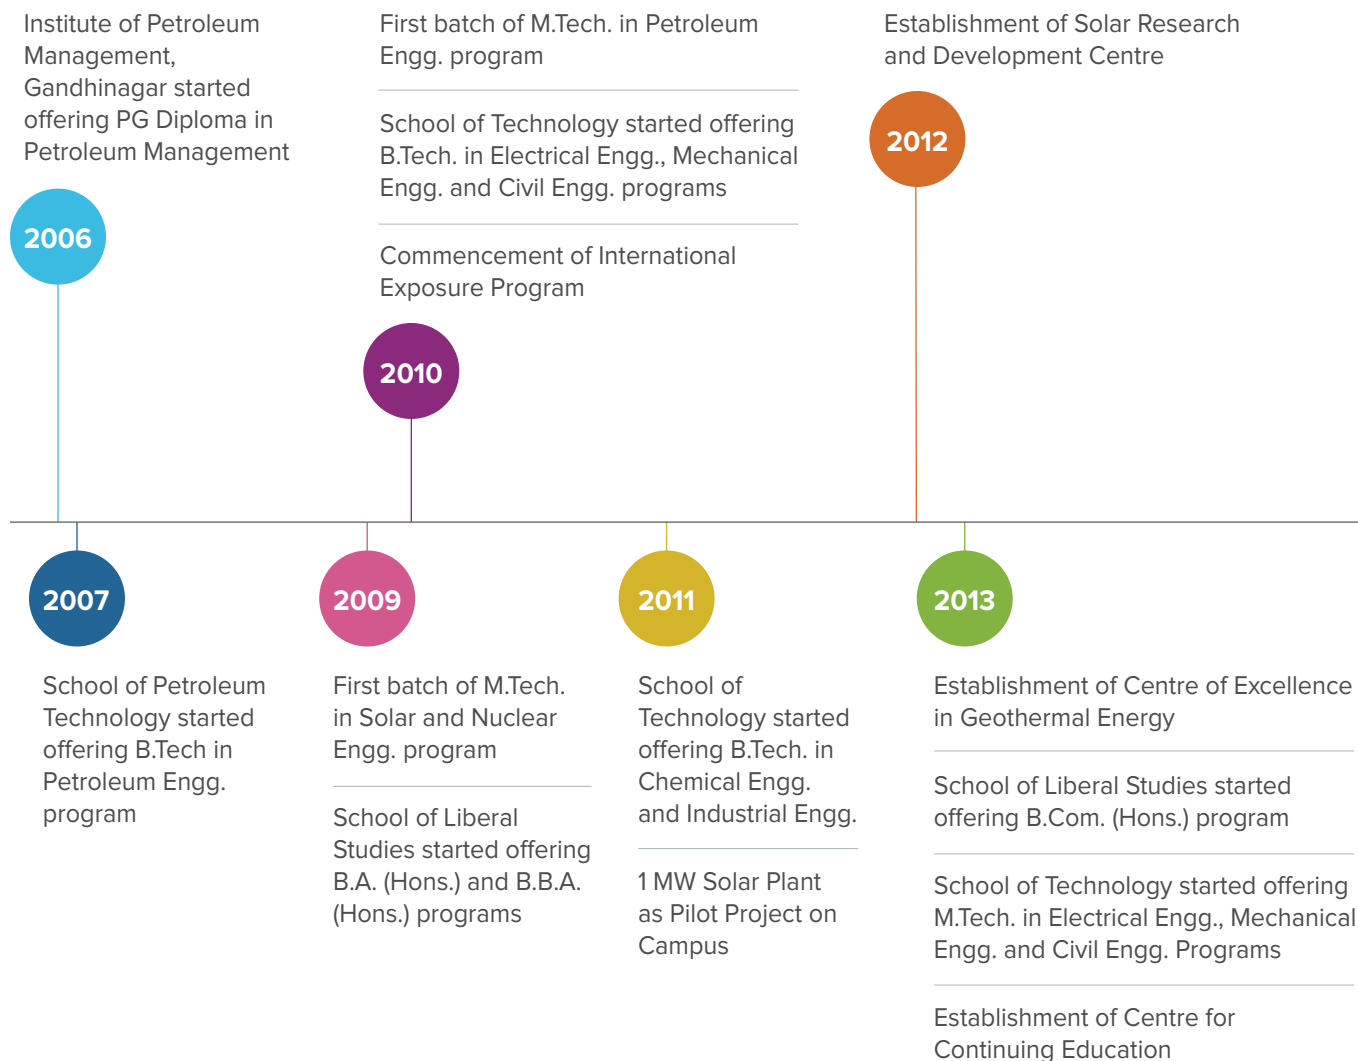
Institute of Petroleum Management, Gandhinagar started offering PG Diploma in Petroleum Management

2006

First batch of M.Tech. in Petroleum Engg. program

School of Technology started offering B.Tech. in Electrical Engg., Mechanical Engg. and Civil Engg. programs

Commencement of International Exposure Program

2010

Establishment of Solar Research and Development Centre

2012

2007

School of Petroleum Technology started offering B.Tech in Petroleum Engg. program

2009

First batch of M.Tech. in Solar and Nuclear Engg. program

School of Liberal Studies started offering B.A. (Hons.) and B.B.A. (Hons.) programs

2011

School of Technology started offering B.Tech. in Chemical Engg. and Industrial Engg.

1 MW Solar Plant as Pilot Project on Campus

2013

Establishment of Centre of Excellence in Geothermal Energy

School of Liberal Studies started offering B.Com. (Hons.) program

School of Technology started offering M.Tech. in Electrical Engg., Mechanical Engg. and Civil Engg. Programs

Establishment of Centre for Continuing Education